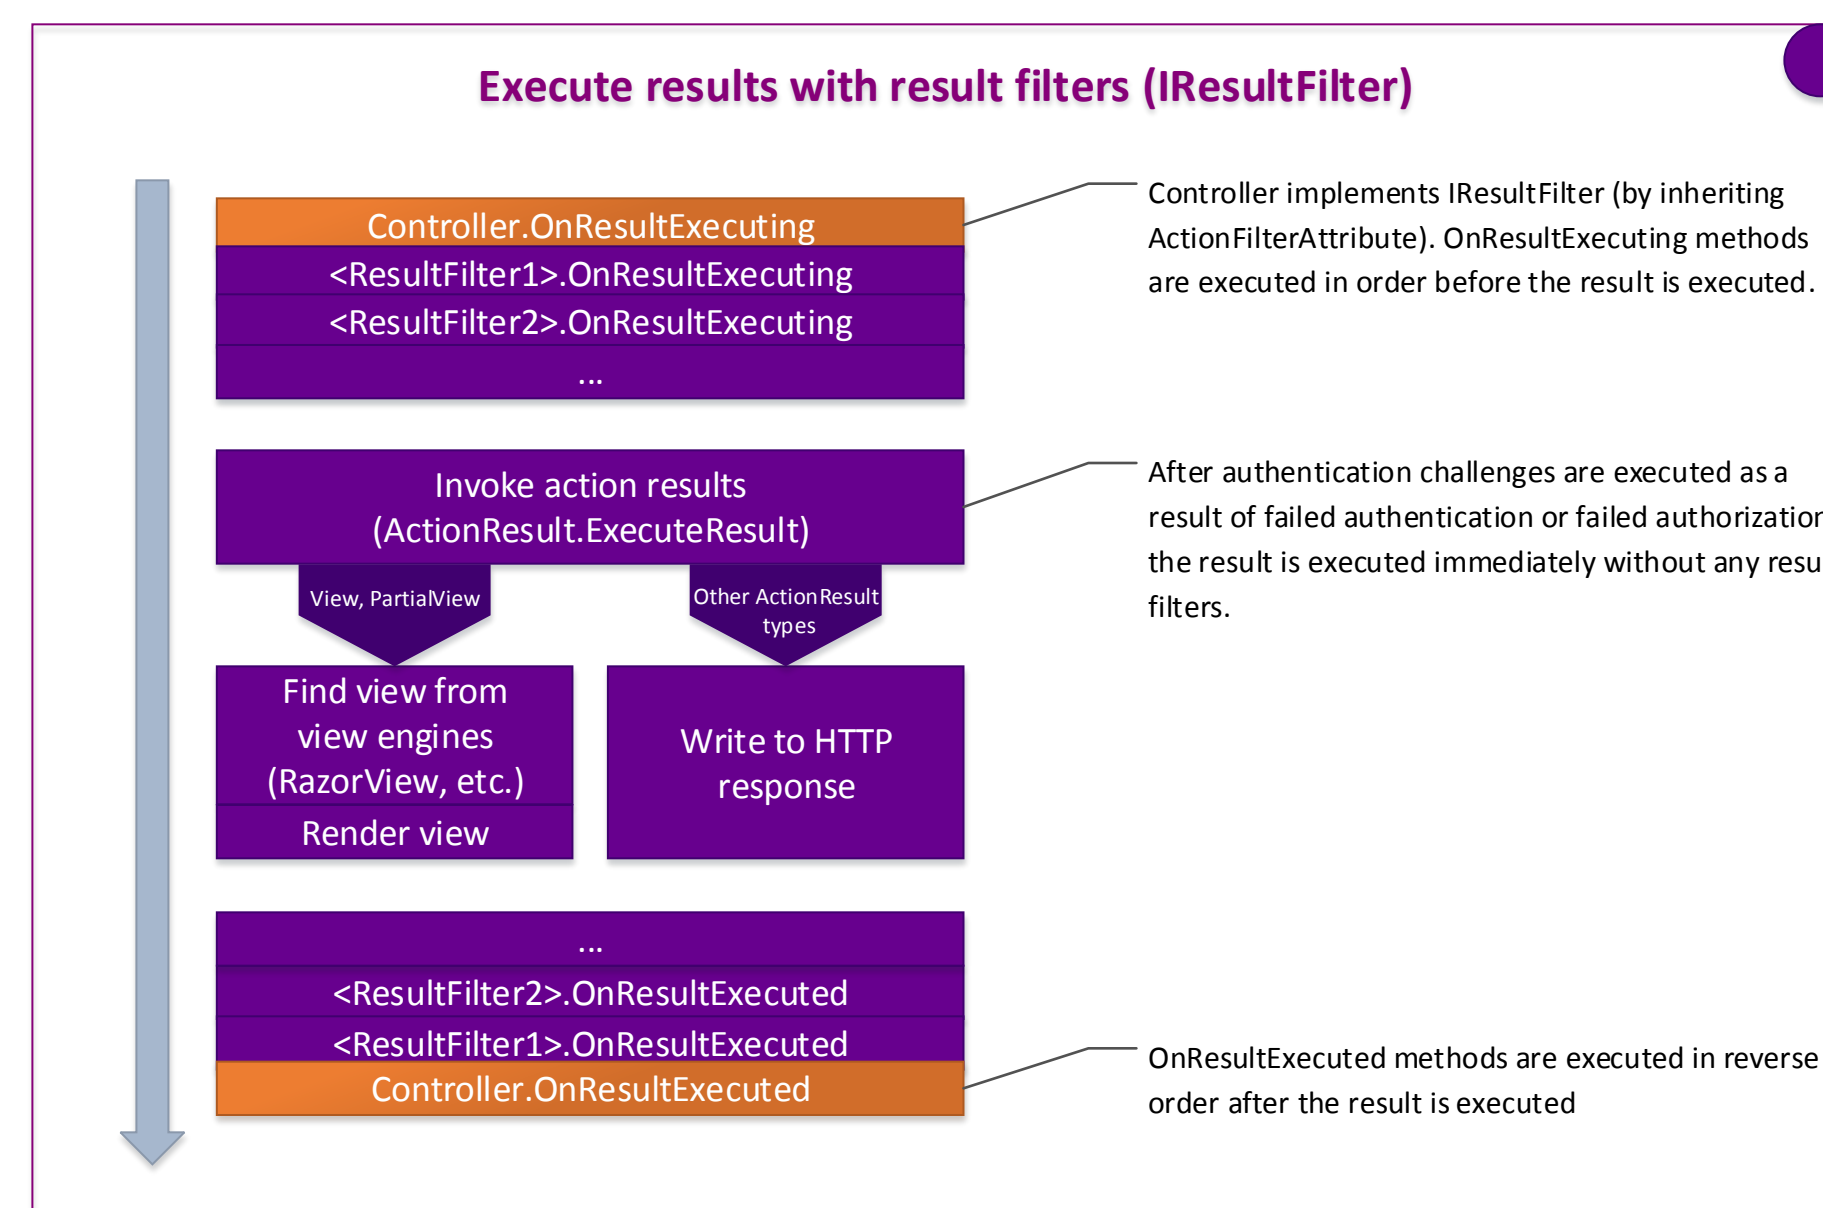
Execute results with result filters (IResultFilter)

Controller.OnResultExecuting

<ResultFilter1>.OnResultExecuting

<ResultFilter2>.OnResultExecuting

...

Controller implements IResultFilter (by inheriting ActionFilterAttribute). OnResultExecuting methods are executed in order before the result is executed.

Invoke action results (ActionResult.ExecuteResult)

View, PartialView

Other ActionResult types

Find view from view engines (RazorView, etc.)

Render view

Write to HTTP response

After authentication challenges are executed as a result of failed authentication or failed authorizatio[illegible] the result is executed immediately without any resu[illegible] filters.

...

<ResultFilter2>.OnResultExecuted

<ResultFilter1>.OnResultExecuted

Controller.OnResultExecuted

OnResultExecuted methods are executed in reverse order after the result is executed